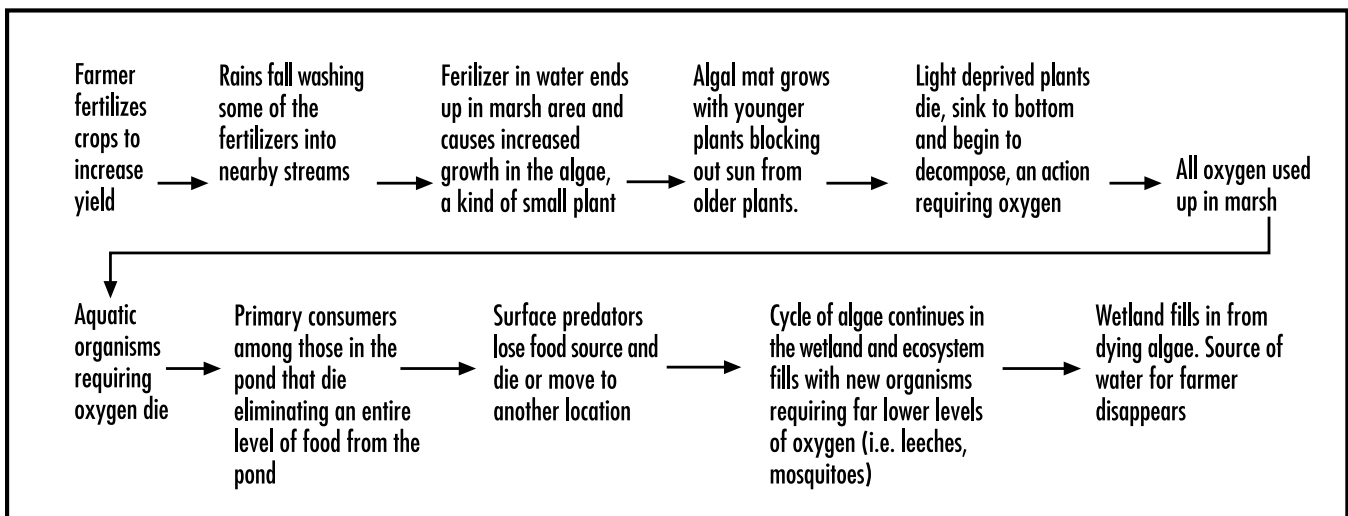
Farmer fertilizes crops to increase yield

Rains fall washing some of the fertilizers into nearby streams

Ferilizer in water ends up in marsh area and causes increased growth in the algae, a kind of small plant

Algal mat grows with younger plants blocking out sun from older plants.

Light deprived plants die, sink to bottom and begin to decompose, an action requiring oxygen

All oxygen used up in marsh

Aquatic organisms requiring oxygen die

Primary consumers among those in the pond that die eliminating an entire level of food from the pond

Surface predators lose food source and die or move to another location

Cycle of algae continues in the wetland and ecosystem fills with new organisms requiring far lower levels of oxygen (i.e. leeches, mosquitoes)

Wetland fills in from dying algae. Source of water for farmer disappears